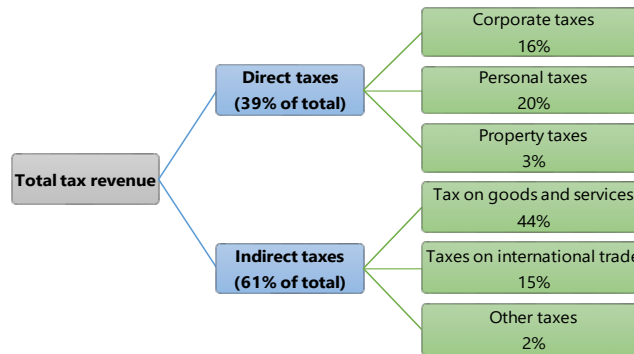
Total tax revenue

Direct taxes
(39% of total)

Corporate taxes
16%

Personal taxes
20%

Property taxes
3%

Indirect taxes
(61% of total)

Tax on goods and services
44%

Taxes on international trade
15%

Other taxes
2%